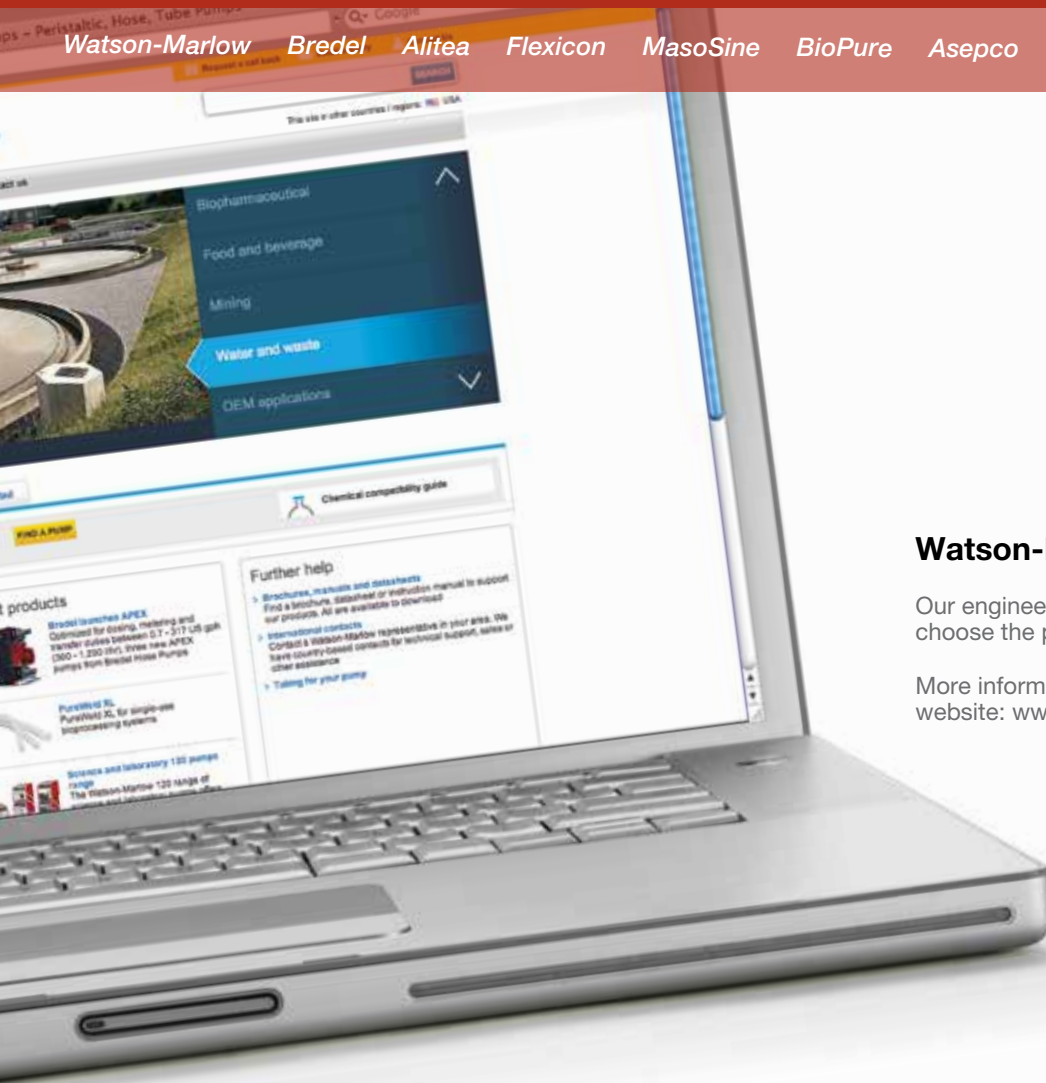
Watson-Marlow Bredel Alitea Flexicon MasoSine BioPure Asepco

ps – Peristaltic, Hose, Tube Pumps

Q- Google

Request a call back

SEARCH

This site in other countries / regions: USA

act us

Biopharmaceutical

Food and beverage

Mining

Water and waste

OEM applications

Chemical compatibility guide

FIND A PUMP

t products

Bredel launches APEX
Optimized for dosing, metering and transfer duties between 0.7 - 317 US gph (360 - 1,200 l/hr), three new APEX pumps from Bredel Hose Pumps

PureWeld XL
PureWeld XL for single-use bioprocessing systems

Science and laboratory 120 pumps range
The Watson-Marlow 120 range of

Further help

Brochures, manuals and datasheets
Find a brochure, datasheet or instruction manual to support our products. All are available to download

International contacts
Contact a Watson-Marlow representative in your area. We have country-based contacts for technical support, sales or other assistance

Tubing for your pump

Watson-

Our enginee
choose the p

More inform
website: ww